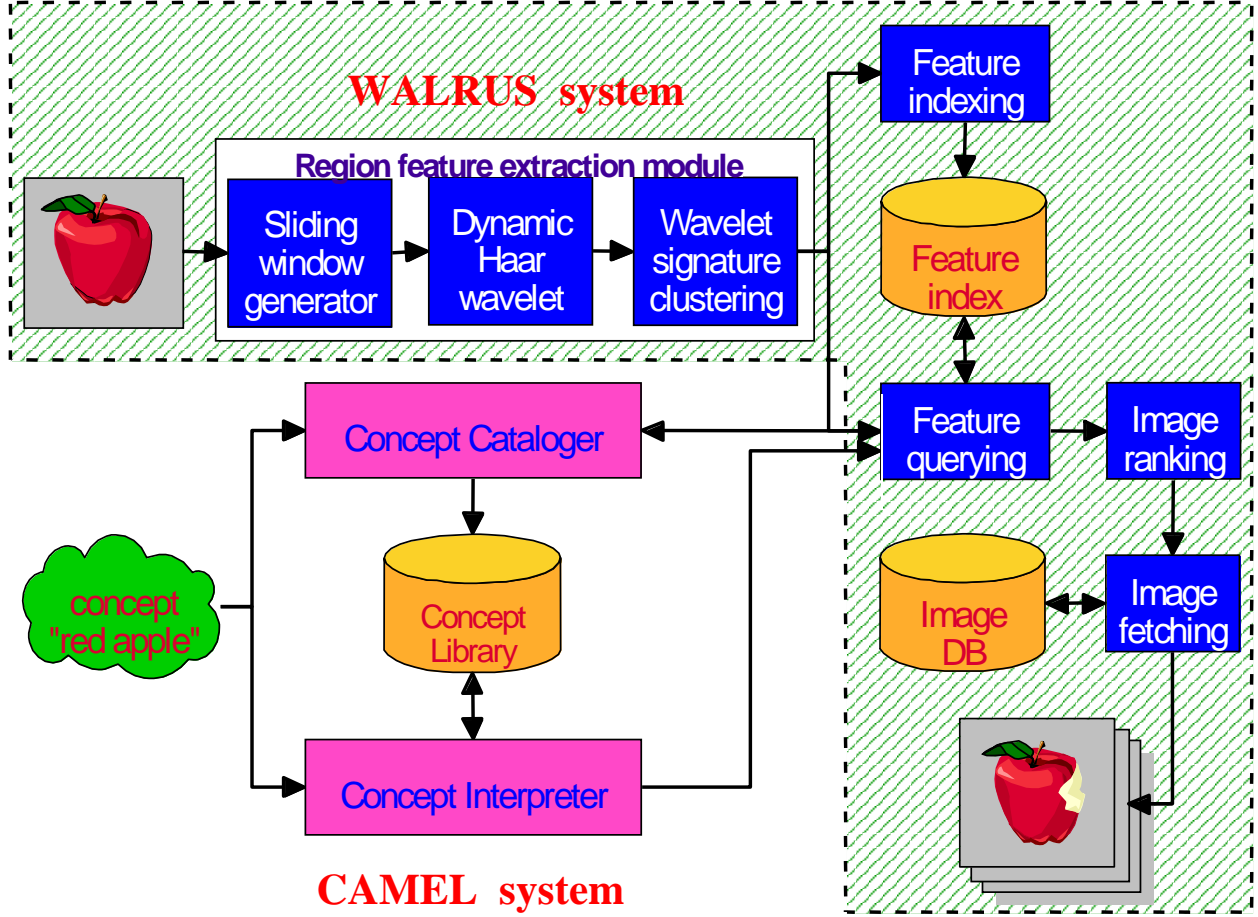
WALRUS system

Region feature extraction module

Sliding window generator

Dynamic Haar wavelet

Wavelet signature clustering

Feature indexing

Feature index

Feature querying

Image ranking

Concept Cataloger

Concept Library

concept "red apple"

Concept Interpreter

Image DB

Image fetching

CAMEL system